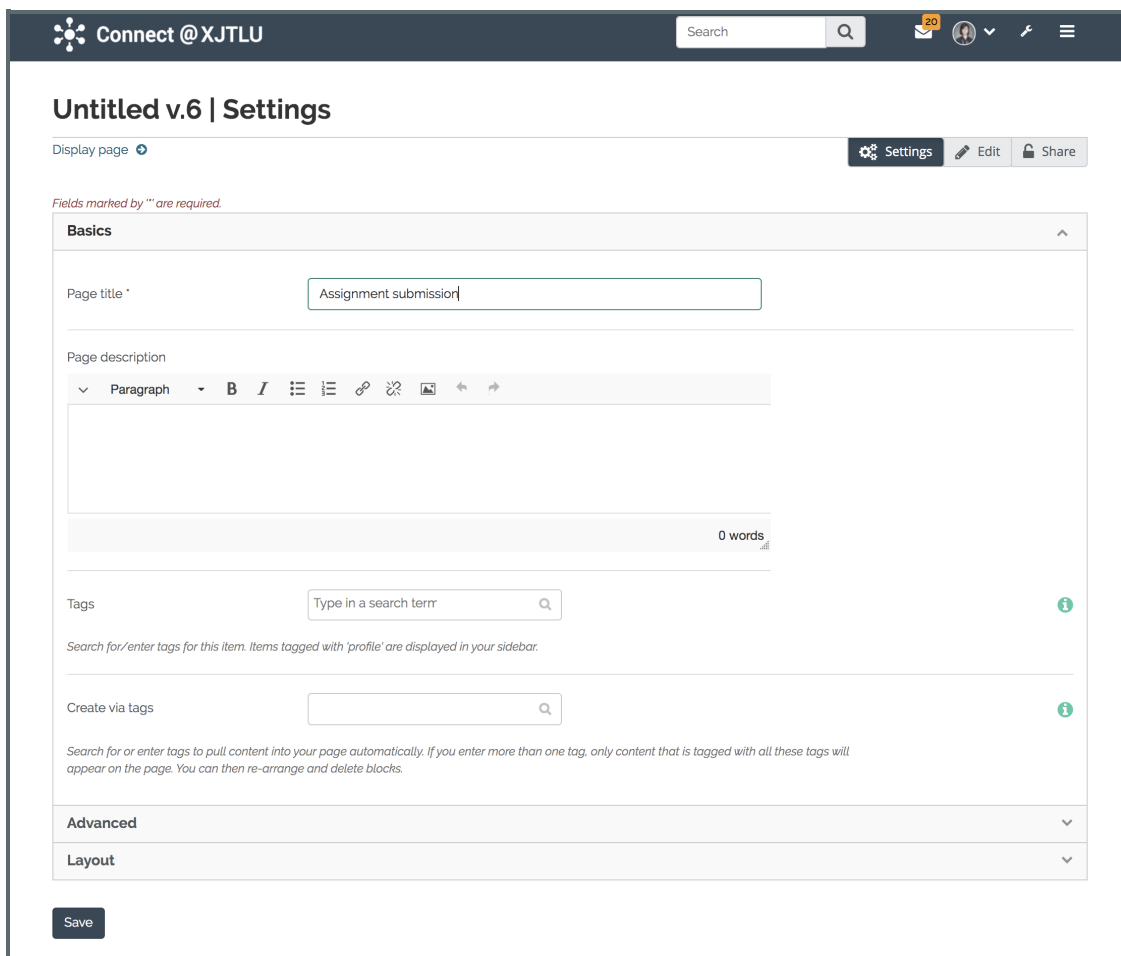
Connect @XJTLU

Search

20

Untitled v.6 | Settings

Display page

Settings Edit Share

Fields marked by '*' are required.

Basics

Page title *

Assignment submission

Page description

Paragraph

0 words

Tags

Type in a search term

Search for/enter tags for this item. Items tagged with 'profile' are displayed in your sidebar.

Create via tags

Search for or enter tags to pull content into your page automatically. If you enter more than one tag, only content that is tagged with all these tags will appear on the page. You can then re-arrange and delete blocks.

Advanced

Layout

Save